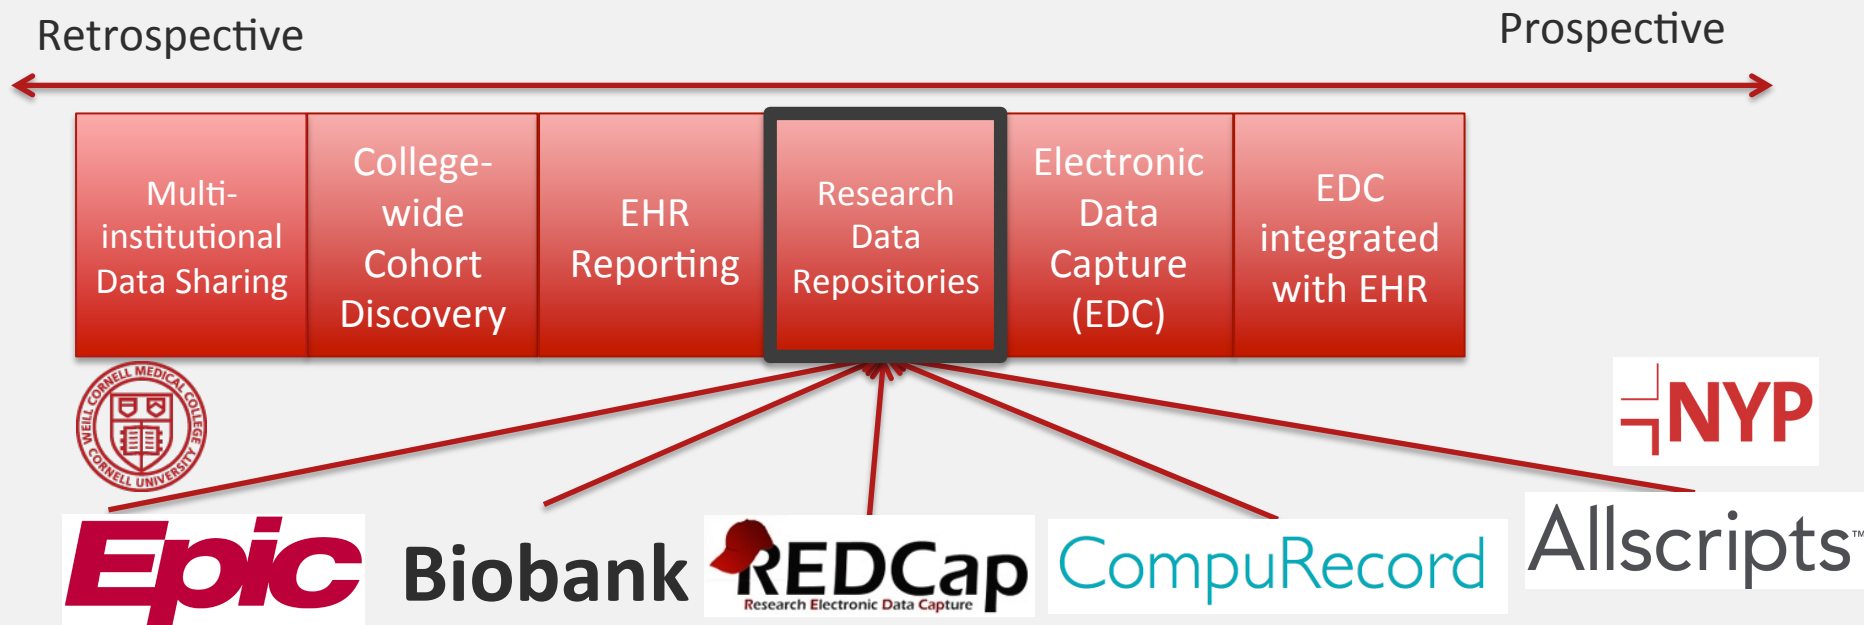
Retrospective

Prospective

Multi-institutional Data Sharing

College-wide Cohort Discovery

EHR Reporting

Research Data Repositories

Electronic Data Capture (EDC)

EDC integrated with EHR

WEILL CORNELL MEDICAL COLLEGE CORNELL UNIVERSITY

NYP

Epic

Biobank

REDCap
Research Electronic Data Capture

CompuRecord

Allscripts™